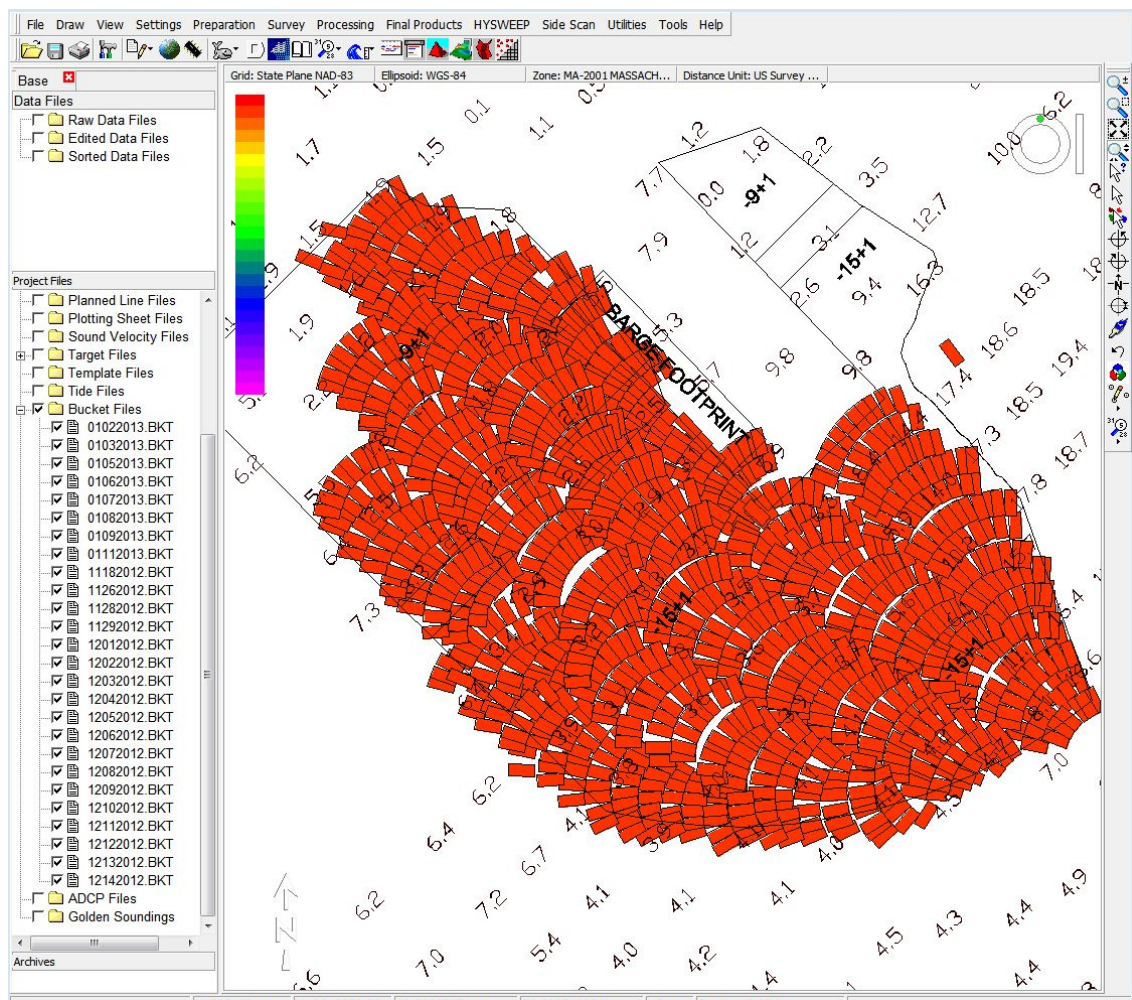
File Draw View Settings Preparation Survey Processing Final Products HYSWEEP Side Scan Utilities Tools Help

Base

Data Files
Raw Data Files
Edited Data Files
Sorted Data Files

Project Files
Planned Line Files
Plotting Sheet Files
Sound Velocity Files
Target Files
Template Files
Tide Files
Bucket Files
01022013.BKT
01032013.BKT
01052013.BKT
01062013.BKT
01072013.BKT
01082013.BKT
01092013.BKT
01112013.BKT
11182012.BKT
11262012.BKT
11282012.BKT
11292012.BKT
12012012.BKT
12022012.BKT
12032012.BKT
12042012.BKT
12052012.BKT
12062012.BKT
12072012.BKT
12082012.BKT
12092012.BKT
12102012.BKT
12112012.BKT
12122012.BKT
12132012.BKT
12142012.BKT
ADCP Files
Golden Soundings

Archives

Grid: State Plane NAD-83 Ellipsoid: WGS-84 Zone: MA-2001 MASSACH... Distance Unit: US Survey ...

1.2 1.8 2.2 0.1 1.1 1.7 1.5 7.7 0.0 -9+1 3.5 1.2 3.1 12.7 7.9 -15+1 2.6 9.4 16.3 18.5 1.9 BARGE FOOTPRINT 18.6 19.4 -9+1 9.8 9.8 17.4 18.5 7.3 18.7 6.2 7.8 7.3 -15+1 -15+1 6.2 7.0 6.4 6.7 4.0 6.2 7.2 4.1 4.1 4.1 4.9 5.4 4.0 4.2 4.5 4.3 4.4 7.0 4.4 10.0